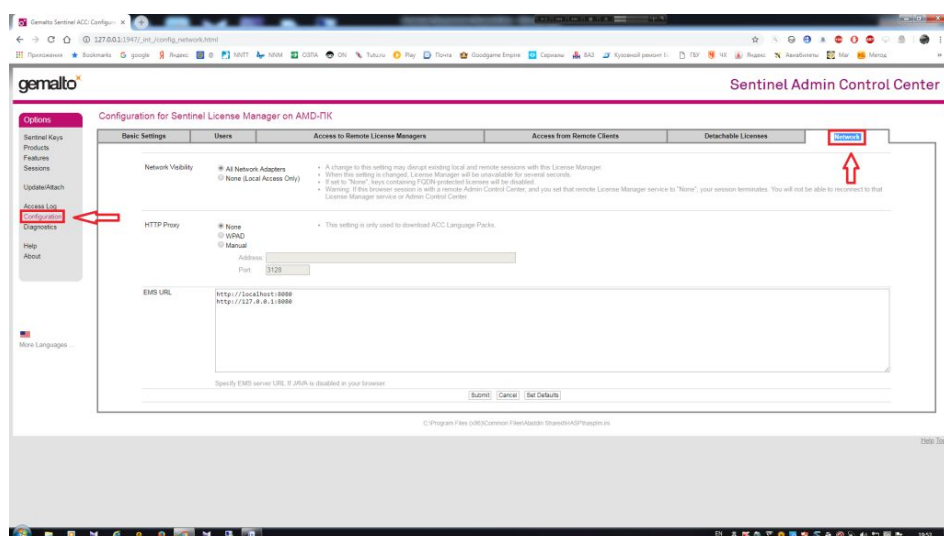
Gemalto Sentinel ACC: Configura ×

127.0.0.1:1947/_int_/config_network.html

Приложения Bookmarks google Яндекс NNTT NNM СЭПА ON Tutu.ru Play Почта Goodgame Empire Сериалы ВАЗ Кузовной ремонт ТВУ Яндекс Авиабилеты Мат Метод

gemalto

Sentinel Admin Control Center

Options

Sentinel Keys
Products
Features
Sessions

Update/Attach

Access Log
Configuration
Diagnostics

Help
About

More Languages ...

Configuration for Sentinel License Manager on AMD-ПК

| Basic Settings | Users | Access to Remote License Managers | Access from Remote Clients | Detachable Licenses | Network |
|---|---|---|---|---|---|

Network Visibility

All Network Adapters
None (Local Access Only)

• A change to this setting may disrupt existing local and remote sessions with this License Manager.
• When this setting is changed, License Manager will be unavailable for several seconds.
• If set to "None", keys containing FQDN-protected licenses will be disabled.
• Warning: If this browser session is with a remote Admin Control Center, and you set that remote License Manager service to "None", your session terminates. You will not be able to reconnect to that License Manager service or Admin Control Center.

HTTP Proxy

None
WPAD
Manual

• This setting is only used to download ACC Language Packs.

Address
Port 3128

EMS URL

http://localhost:8080
http://127.0.0.1:8080

Specify EMS server URL if JAVA is disabled in your browser.

Submit Cancel Set Defaults

C:\Program Files (x86)\Common Files\Aladdin Shared\HASP\hasplm.ini

Help Top